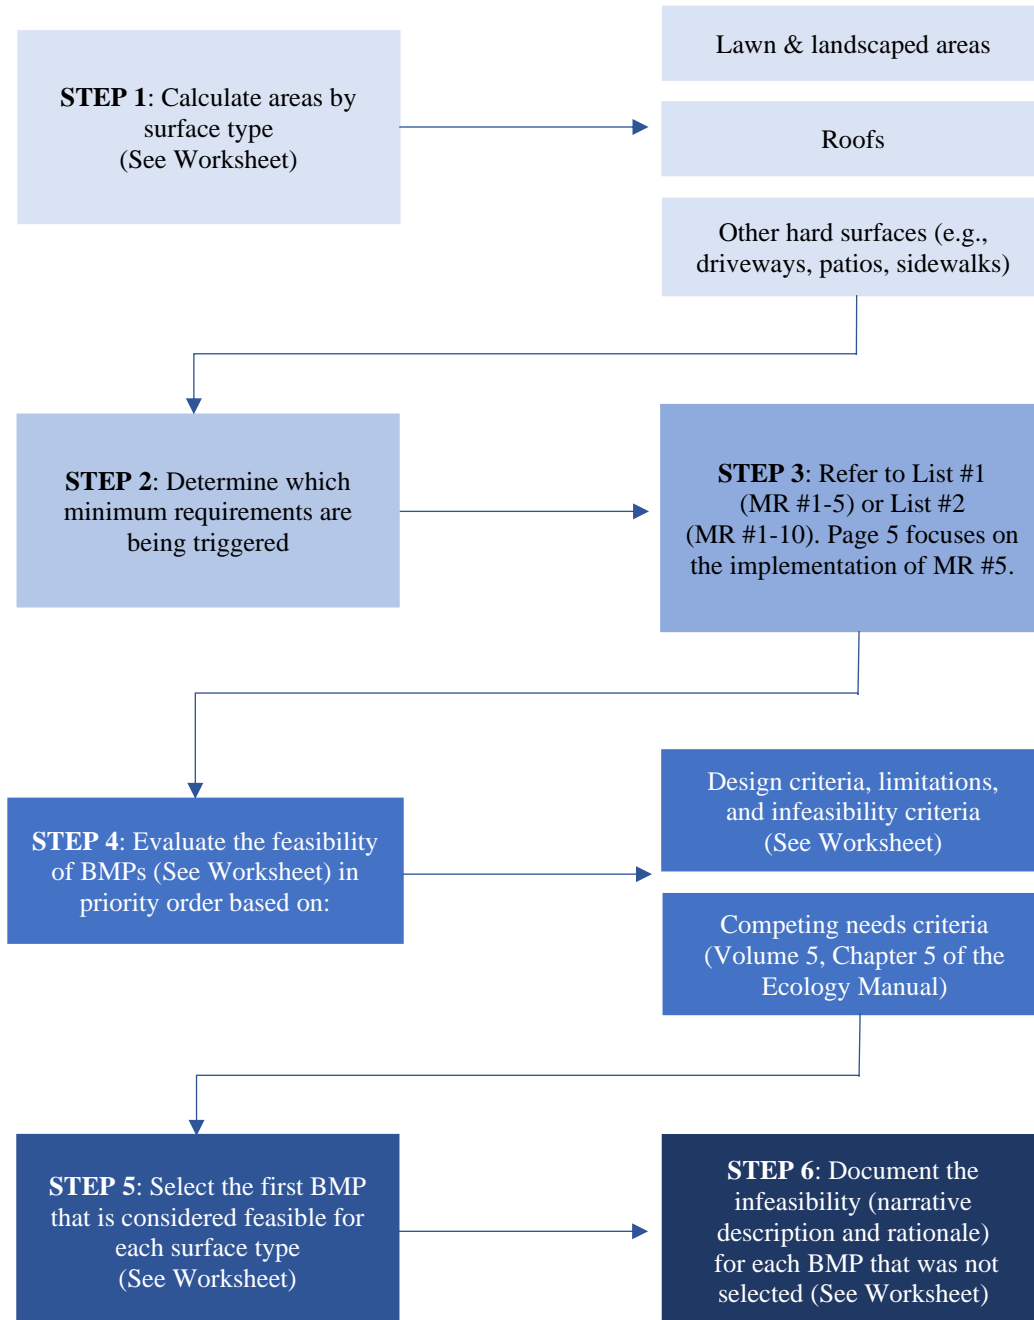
STEP 1: Calculate areas by surface type (See Worksheet)

Lawn & landscaped areas

Roofs

Other hard surfaces (e.g., driveways, patios, sidewalks)

STEP 2: Determine which minimum requirements are being triggered

STEP 3: Refer to List #1 (MR #1-5) or List #2 (MR #1-10). Page 5 focuses on the implementation of MR #5.

STEP 4: Evaluate the feasibility of BMPs (See Worksheet) in priority order based on:

Design criteria, limitations, and infeasibility criteria (See Worksheet)

Competing needs criteria (Volume 5, Chapter 5 of the Ecology Manual)

STEP 5: Select the first BMP that is considered feasible for each surface type (See Worksheet)

STEP 6: Document the infeasibility (narrative description and rationale) for each BMP that was not selected (See Worksheet)